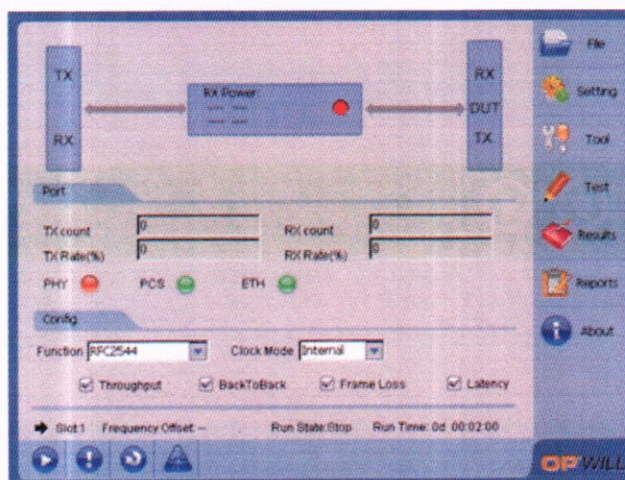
TX

RX

Rx Power
--- ---

RX
DUT
TX

File

Setting

Tool

Test

Results

Reports

About

Port

TX count 0
RX count 0
TX Rate(%) 0
RX Rate(%) 0

PHY PCS ETH

Config

Function RFC2544
Clock Mode Internal

Throughput BackToBack Frame Loss Latency

Slot1 Frequency Offset:-- Run State:Stop Run Time: 0d 00:02:00

OPWILL